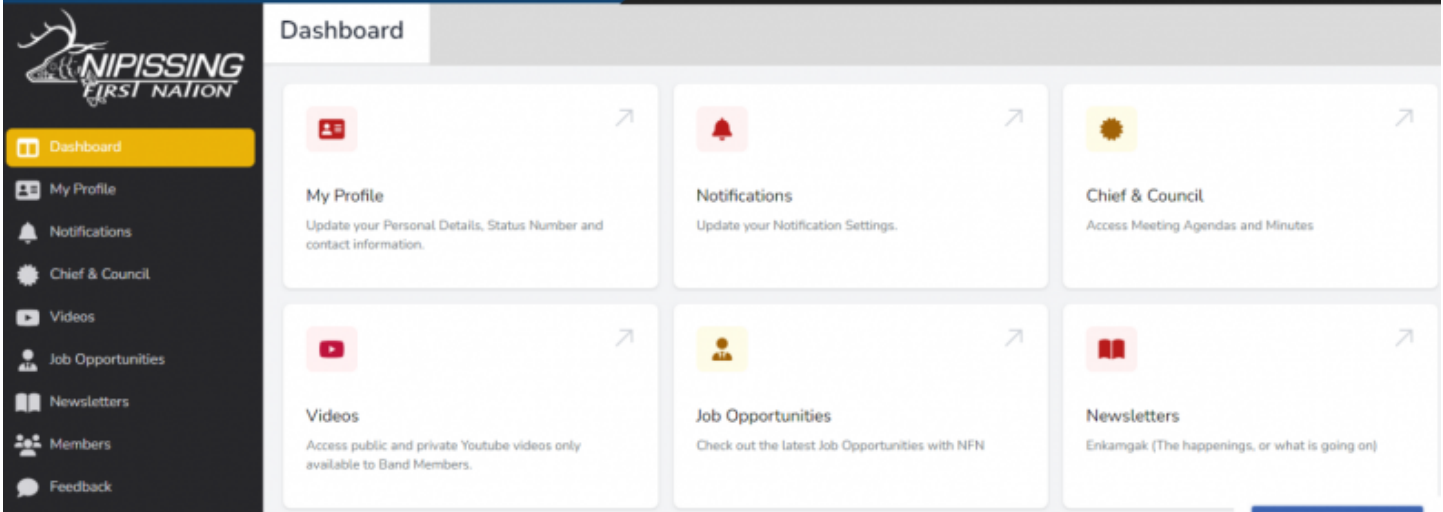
NIPISSING FIRST NATION

Dashboard
My Profile
Notifications
Chief & Council
Videos
Job Opportunities
Newsletters
Members
Feedback

Dashboard

My Profile
Update your Personal Details, Status Number and contact information.

Notifications
Update your Notification Settings.

Chief & Council
Access Meeting Agendas and Minutes

Videos
Access public and private Youtube videos only available to Band Members.

Job Opportunities
Check out the latest Job Opportunities with NFN

Newsletters
Enkamgak (The happenings, or what is going on)